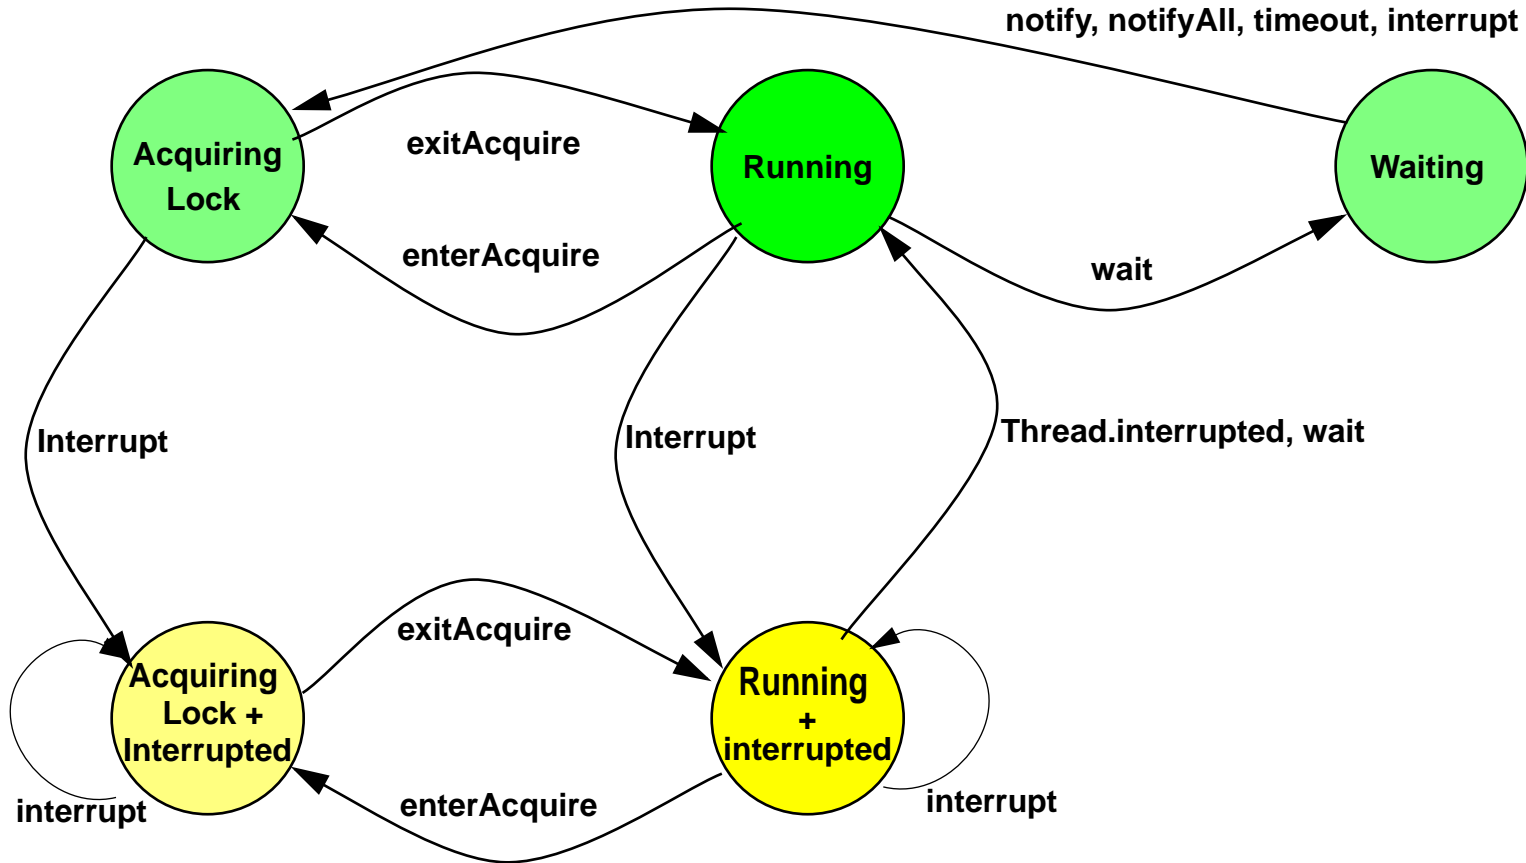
notify, notifyAll, timeout, interrupt

Acquiring Lock

exitAcquire

Running

Waiting

enterAcquire

wait

Interrupt

Interrupt

Thread.interrupted, wait

exitAcquire

Acquiring Lock + Interrupted

Running + interrupted

interrupt

enterAcquire

interrupt